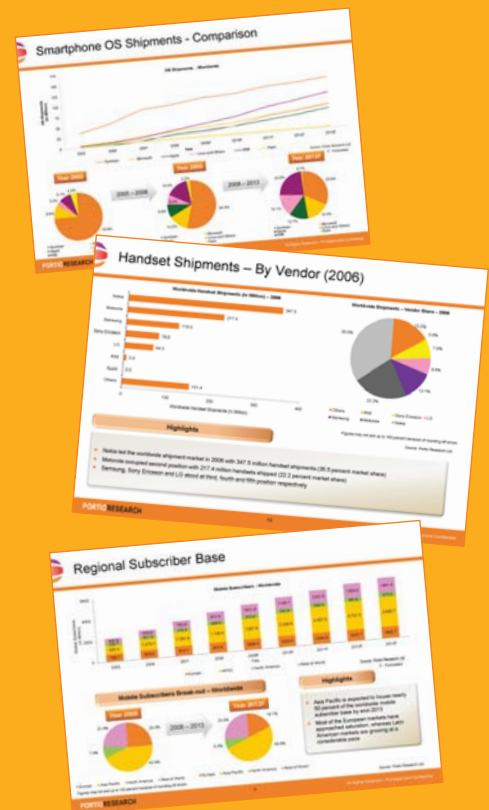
Smartphone OS Shipments - Comparison

OS Shipments - Worldwide

Year 2005

2005 – 2008

Year 2008

2008 – 2013

Year 2013 (F)

PORTIO RESEARCH

Handset Shipments – By Vendor (2006)

Worldwide Handset Shipments (in Million) – 2006

Nokia

Motorola

Samsung

Sony Ericsson

LG

RIM

Apple

Others

347.5

217.4

118.0

74.8

64.3

Worldwide Handset Shipments (In Million)

Worldwide Shipments – Vendor Share – 2006

Others

Nokia

Motorola

Samsung

Sony Ericsson

LG

Highlights

Nokia led the worldwide shipment market in 2006 with 347.5 million handset shipments (35.5 percent market share)

Motorola occupied second position with 217.4 million handsets shipped (22.2 percent market share)

Samsung, Sony Ericsson and LG stood at third, fourth and fifth position respectively

PORTIO RESEARCH

Regional Subscriber Base

Mobile Subscribers – Worldwide

2005

2006

2007

2008

2009

2010

2011

2012

2013

Source: Portio Research Ltd

Mobile Subscribers Break-out – Worldwide

Year 2008

2008 – 2013

Year 2013 (F)

Highlights

Asia Pacific is expected to house nearly 50 percent of the worldwide mobile subscriber base by end 2013

Most of the European markets have approached saturation, whereas Latin American markets are growing at a considerable pace

PORTIO RESEARCH